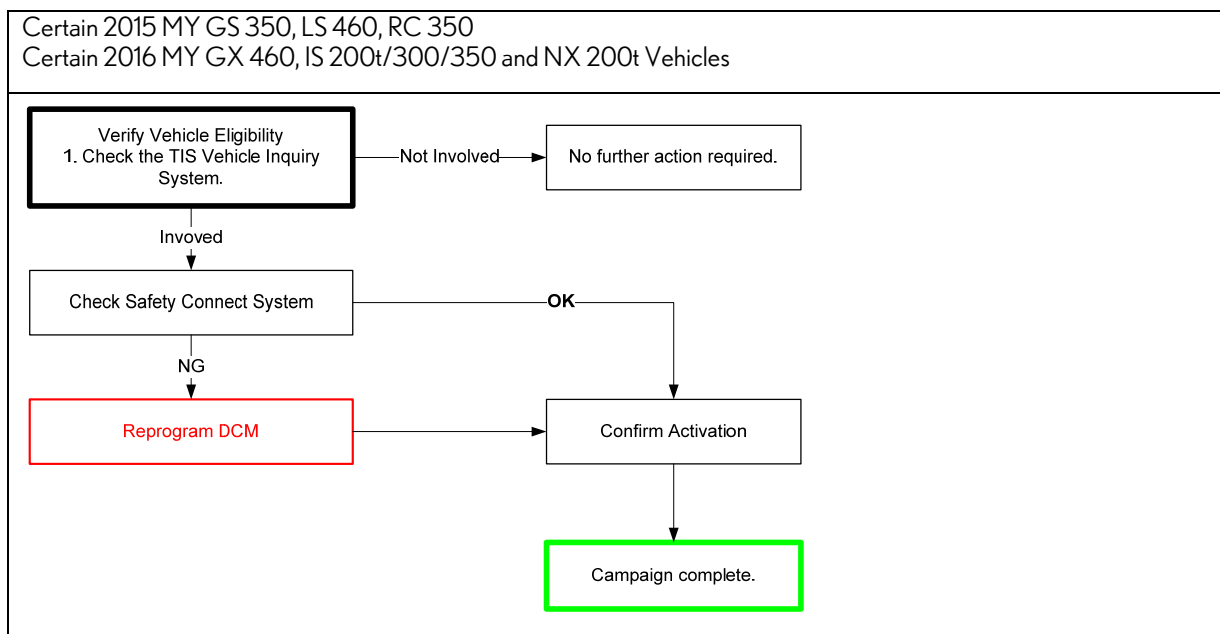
Certain 2015 MY GS 350, LS 460, RC 350
Certain 2016 MY GX 460, IS 200t/300/350 and NX 200t Vehicles

Verify Vehicle Eligibility
1. Check the TIS Vehicle Inquiry System.

Not Involved

No further action required.

Invoved

Check Safety Connect System

OK

NG

Reprogram DCM

Confirm Activation

Campaign complete.